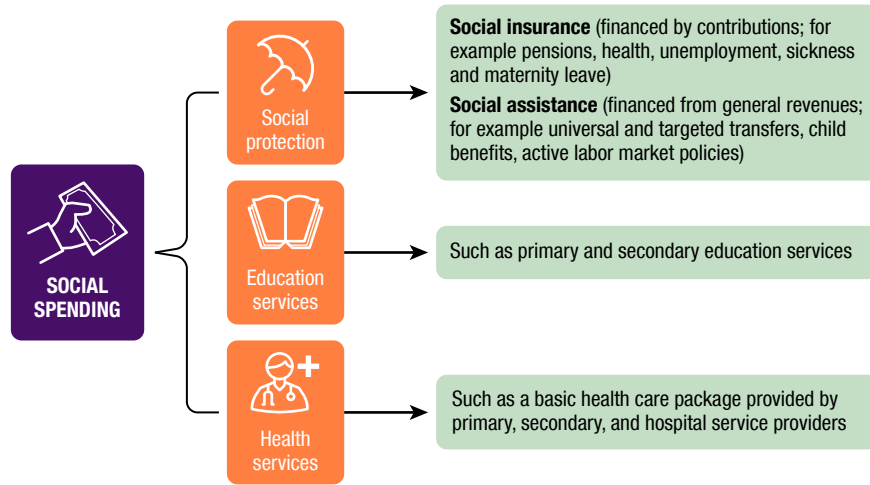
SOCIAL SPENDING

Social protection

Social insurance (financed by contributions; for example pensions, health, unemployment, sickness and maternity leave)

Social assistance (financed from general revenues; for example universal and targeted transfers, child benefits, active labor market policies)

Education services

Such as primary and secondary education services

Health services

Such as a basic health care package provided by primary, secondary, and hospital service providers